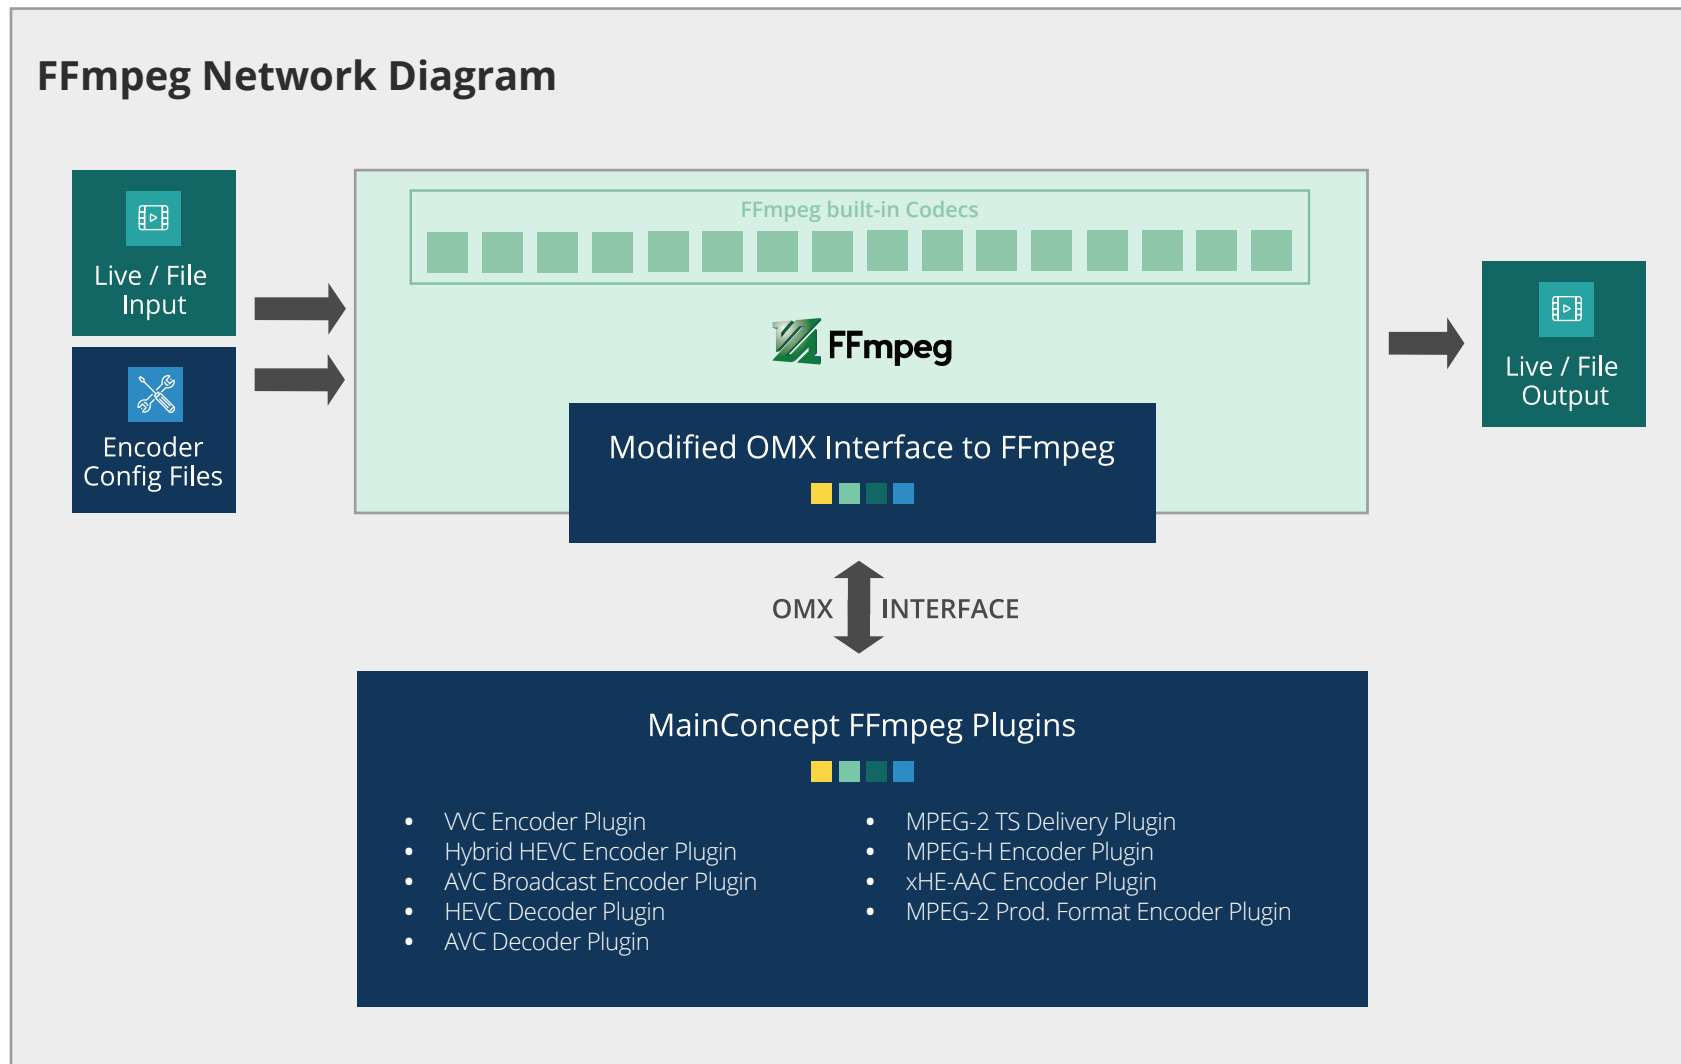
FFmpeg Network Diagram

Live / File Input

Encoder Config Files

FFmpeg built-in Codecs

FFmpeg

Modified OMX Interface to FFmpeg

Live / File Output

OMX INTERFACE

MainConcept FFmpeg Plugins

- VVC Encoder Plugin
- Hybrid HEVC Encoder Plugin
- AVC Broadcast Encoder Plugin
- HEVC Decoder Plugin
- AVC Decoder Plugin

- MPEG-2 TS Delivery Plugin
- MPEG-H Encoder Plugin
- xHE-AAC Encoder Plugin
- MPEG-2 Prod. Format Encoder Plugin